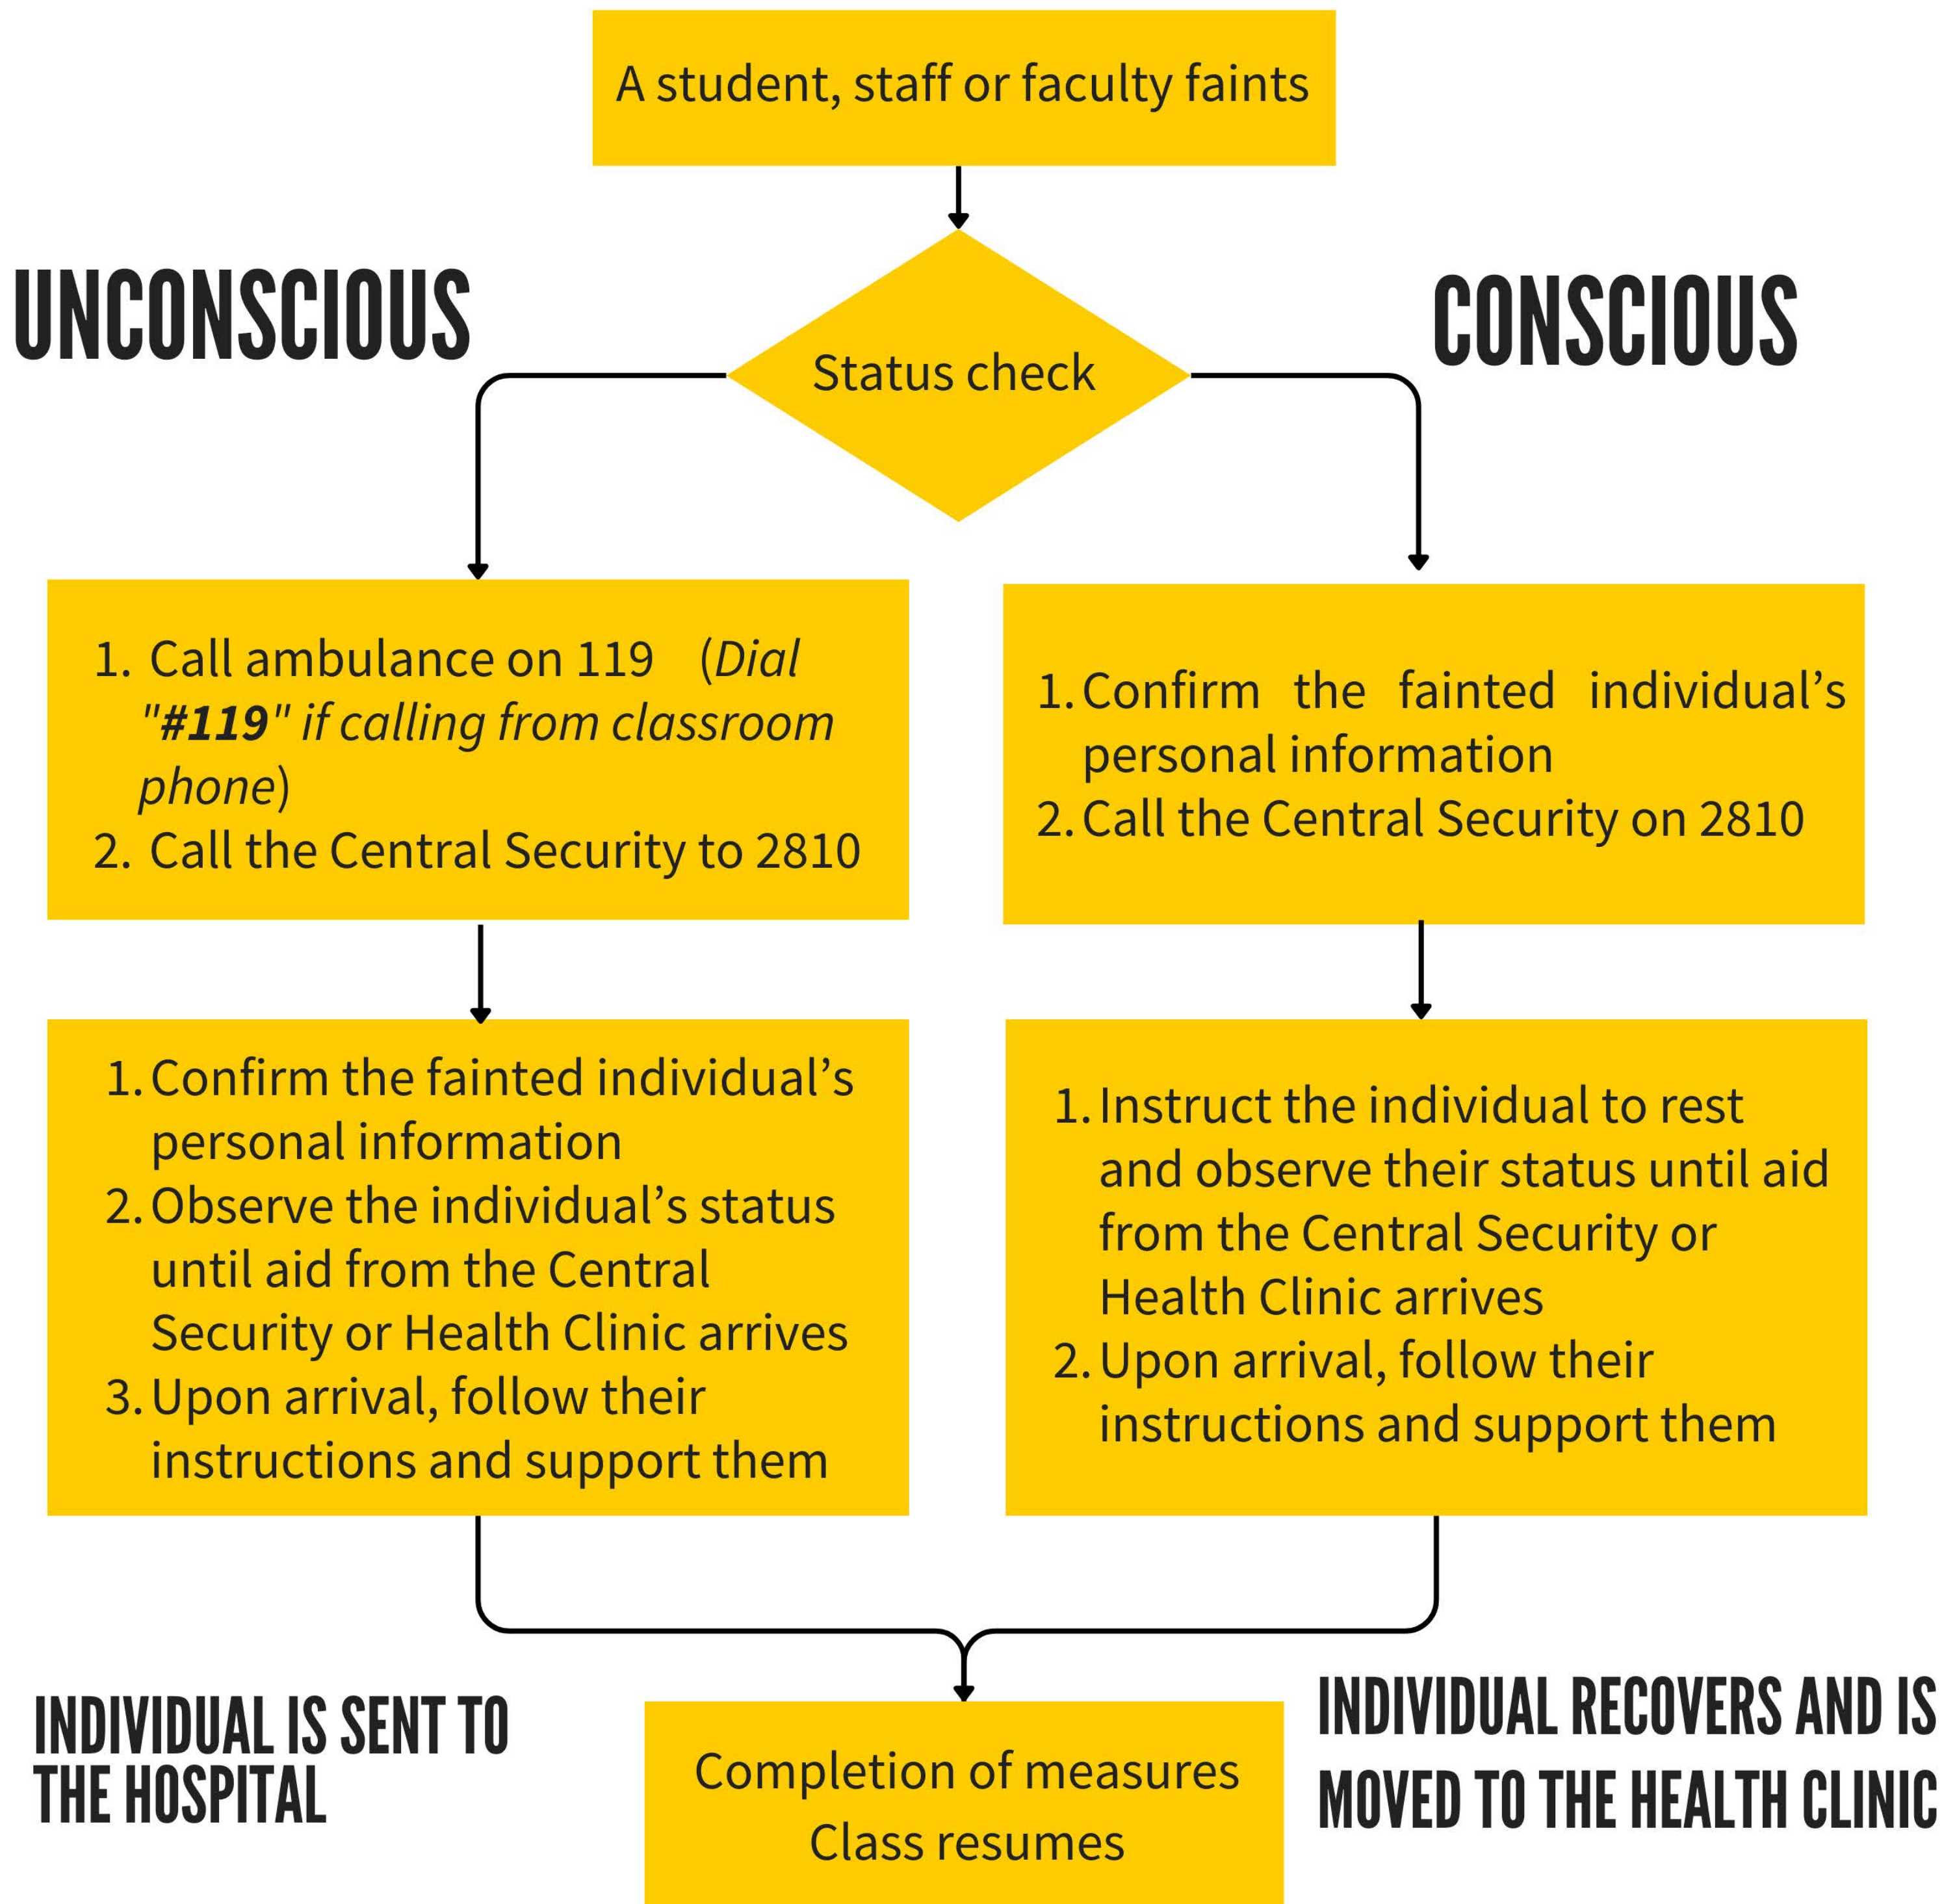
A student, staff or faculty faints

UNCONSCIOUS

Status check

CONSCIOUS

1. Call ambulance on 119 (*Dial "**#119**" if calling from classroom phone*)
2. Call the Central Security to 2810

1. Confirm the fainted individual’s personal information
2. Call the Central Security on 2810

1. Confirm the fainted individual’s personal information
2. Observe the individual’s status until aid from the Central Security or Health Clinic arrives
3. Upon arrival, follow their instructions and support them

1. Instruct the individual to rest and observe their status until aid from the Central Security or Health Clinic arrives
2. Upon arrival, follow their instructions and support them

INDIVIDUAL IS SENT TO THE HOSPITAL

Completion of measures
Class resumes

INDIVIDUAL RECOVERS AND IS MOVED TO THE HEALTH CLINIC